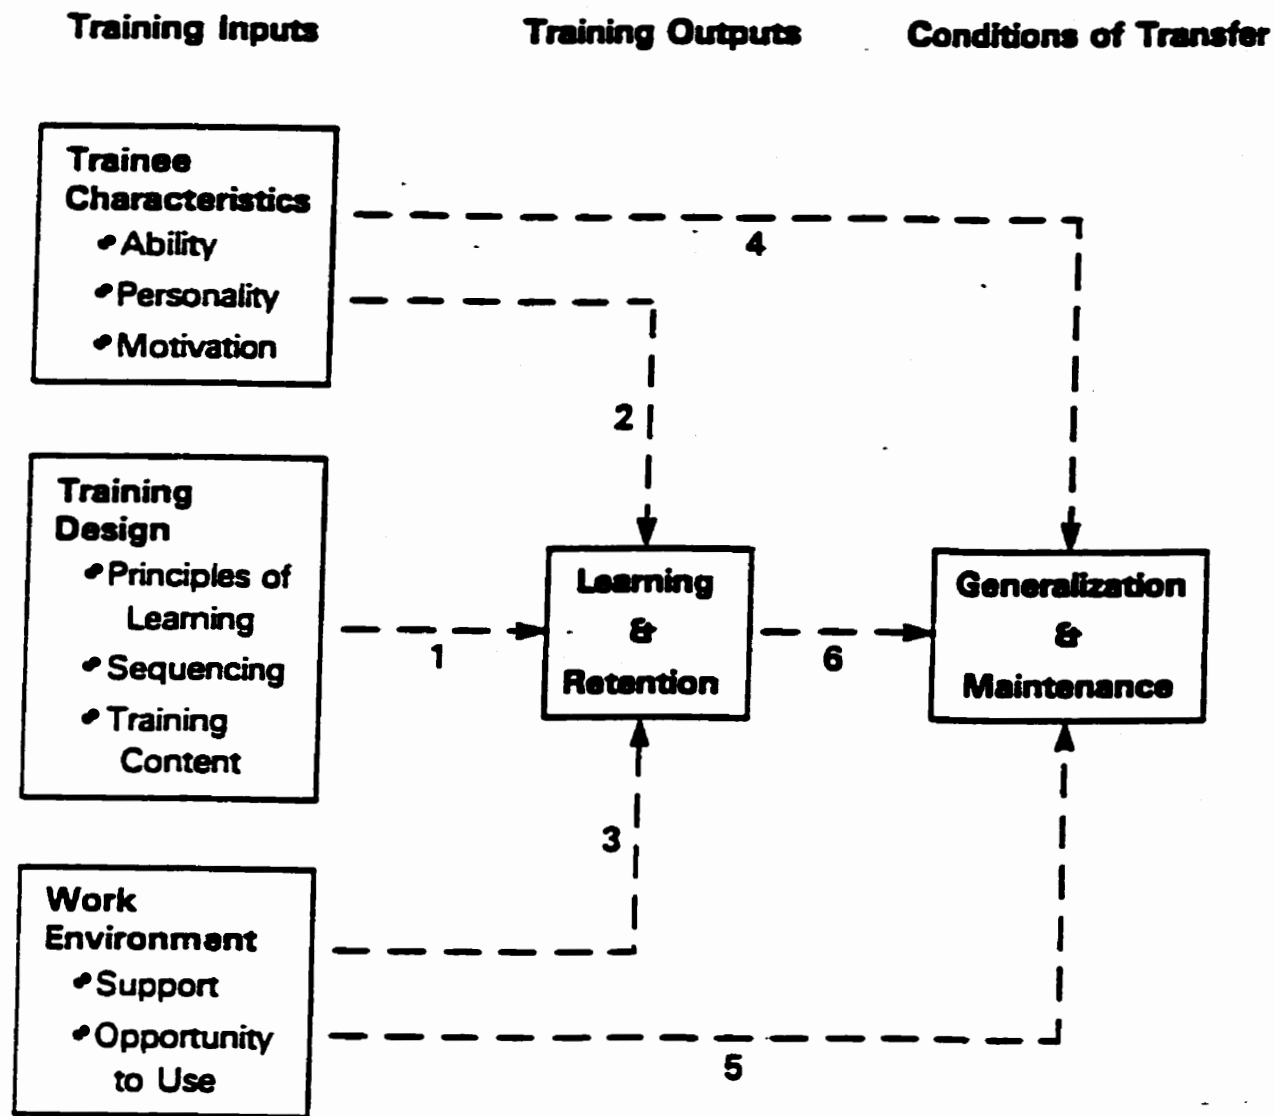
Training Inputs

Training Outputs

Conditions of Transfer

Trainee Characteristics
• Ability
• Personality
• Motivation

Training Design
• Principles of Learning
• Sequencing
• Training Content

Work Environment
• Support
• Opportunity to Use

4

2

1

3

5

Learning & Retention

6

Generalization & Maintenance